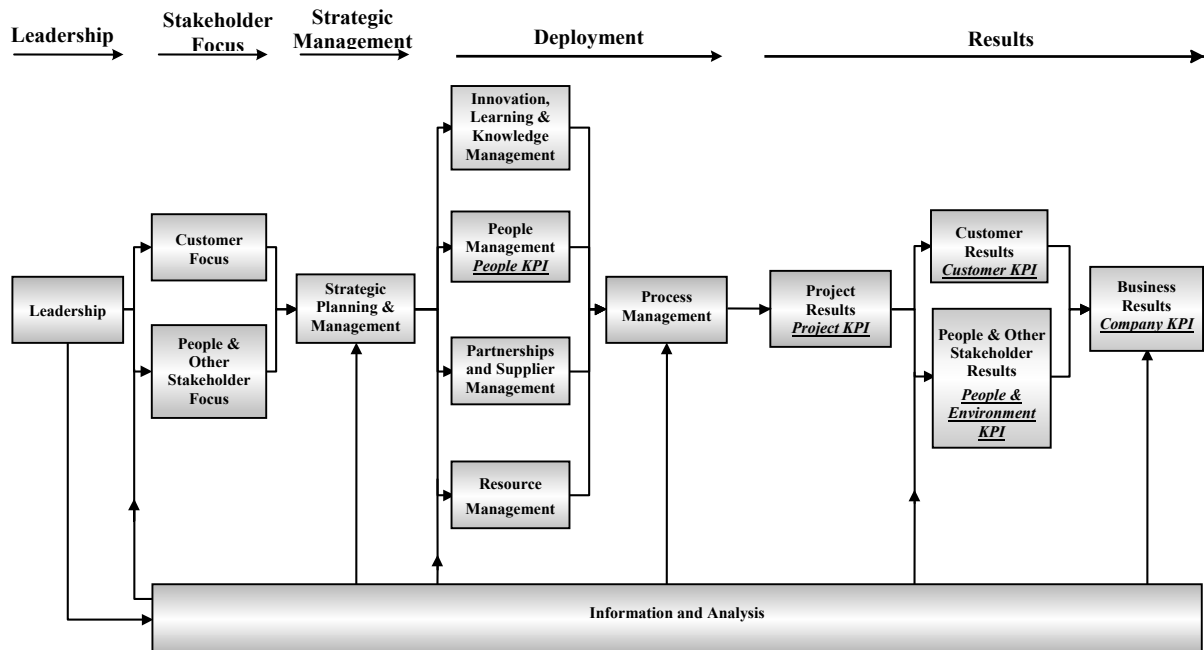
Leadership

Stakeholder Focus

Strategic Management

Deployment

Results

Innovation, Learning & Knowledge Management

Customer Focus

People Management
*People KPI*

Customer Results
*Customer KPI*

Leadership

Strategic Planning & Management

Process Management

Project Results
*Project KPI*

Business Results
*Company KPI*

People & Other Stakeholder Focus

Partnerships and Supplier Management

People & Other Stakeholder Results
*People & Environment KPI*

Resource Management

Information and Analysis